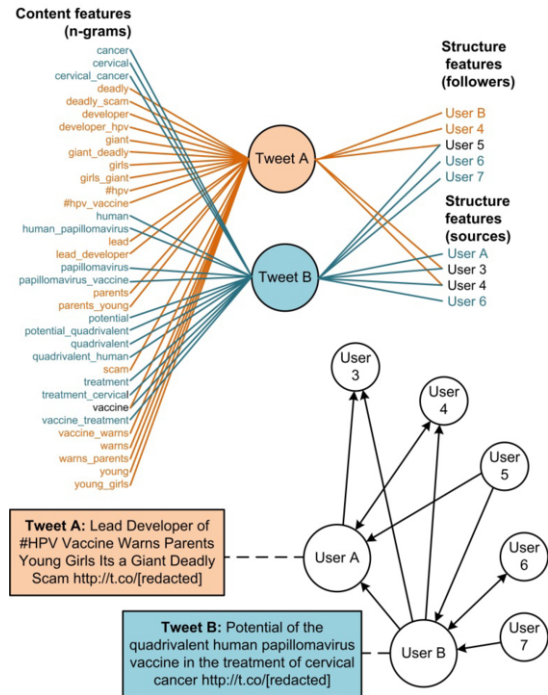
Content features (n-grams)

cancer
cervical
cervical_cancer
deadly
deadly_scam
developer
developer_hpv
giant
giant_deadly
girls
girls_giant
#hpv
#hpv_vaccine
human
human_papillomavirus
lead
lead_developer
papillomavirus
papillomavirus_vaccine
parents
parents_young
potential
potential_quadrivalent
quadrivalent
quadrivalent_human
scam
treatment
treatment_cervical
vaccine
vaccine_treatment
vaccine_warns
warns
warns_parents
young
young_girls

Tweet A

Tweet B

Structure features (followers)

User B
User 4
User 5
User 6
User 7

Structure features (sources)

User A
User 3
User 4
User 6

User 3
User 4
User 5
User A
User 6
User B
User 7

Tweet A: Lead Developer of #HPV Vaccine Warns Parents Young Girls Its a Giant Deadly Scam http://t.co/[redacted]

Tweet B: Potential of the quadrivalent human papillomavirus vaccine in the treatment of cervical cancer http://t.co/[redacted]